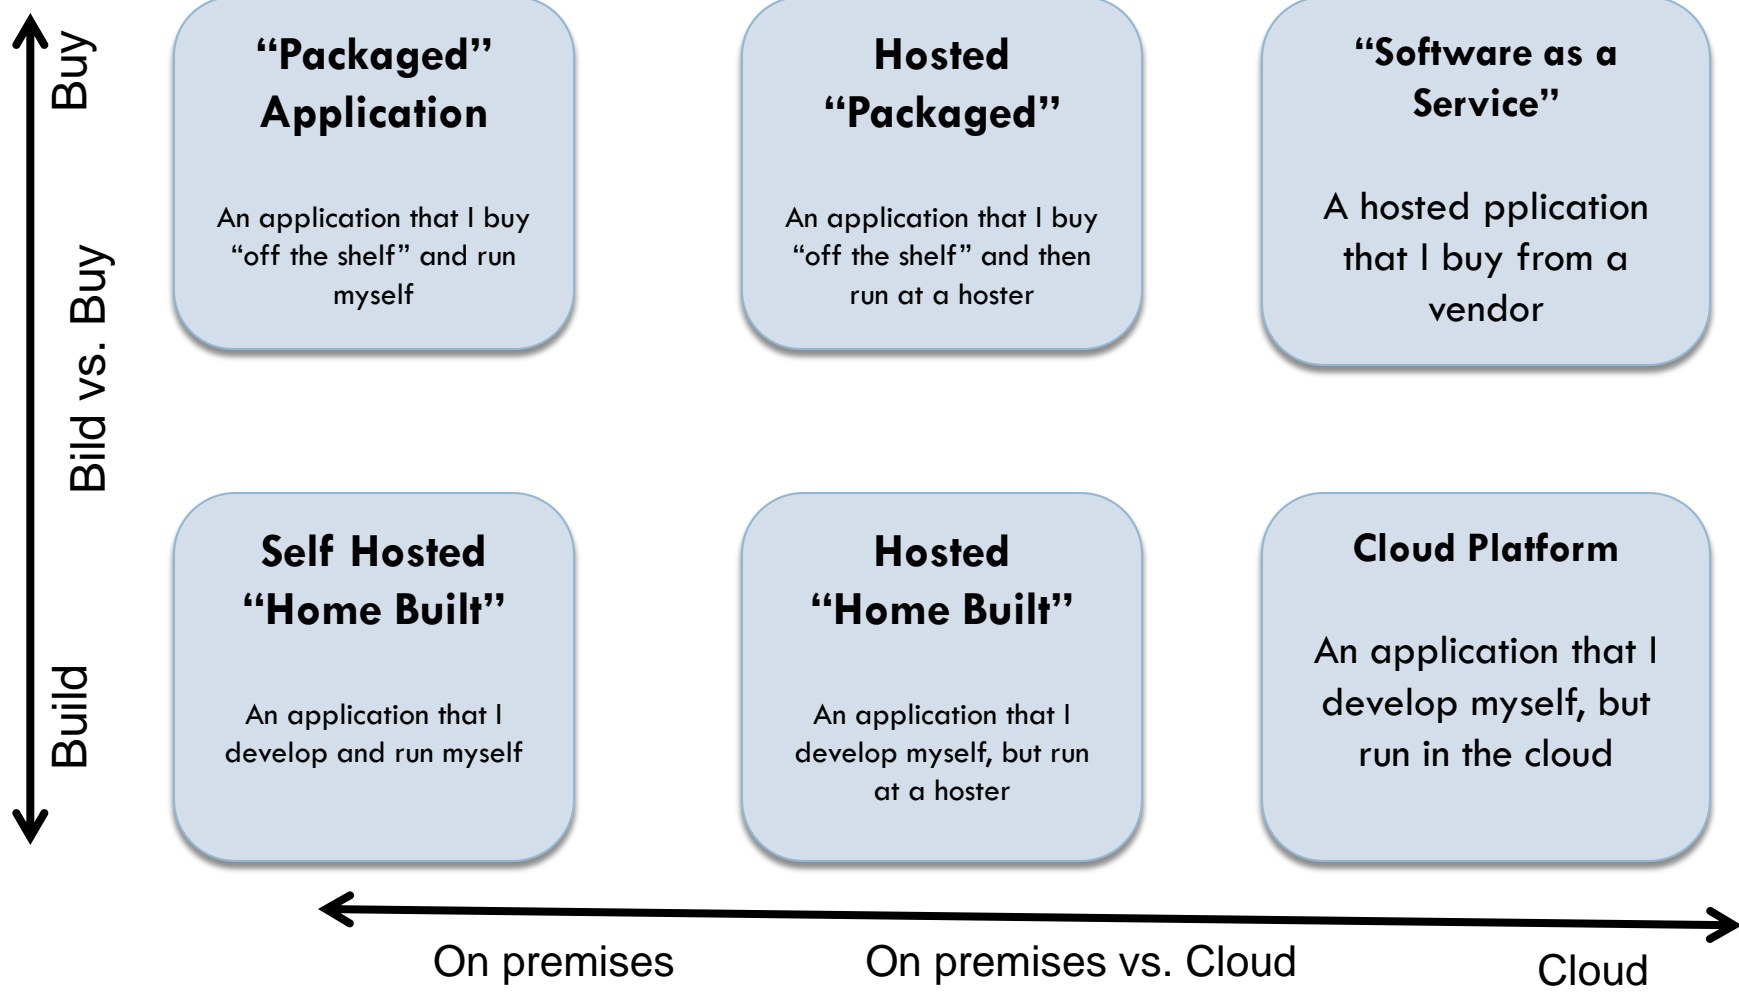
Buy

Bild vs. Buy

Build

"Packaged" Application

An application that I buy "off the shelf" and run myself

Hosted "Packaged"

An application that I buy "off the shelf" and then run at a hoster

"Software as a Service"

A hosted pplication that I buy from a vendor

Self Hosted "Home Built"

An application that I develop and run myself

Hosted "Home Built"

An application that I develop myself, but run at a hoster

Cloud Platform

An application that I develop myself, but run in the cloud

On premises

On premises vs. Cloud

Cloud